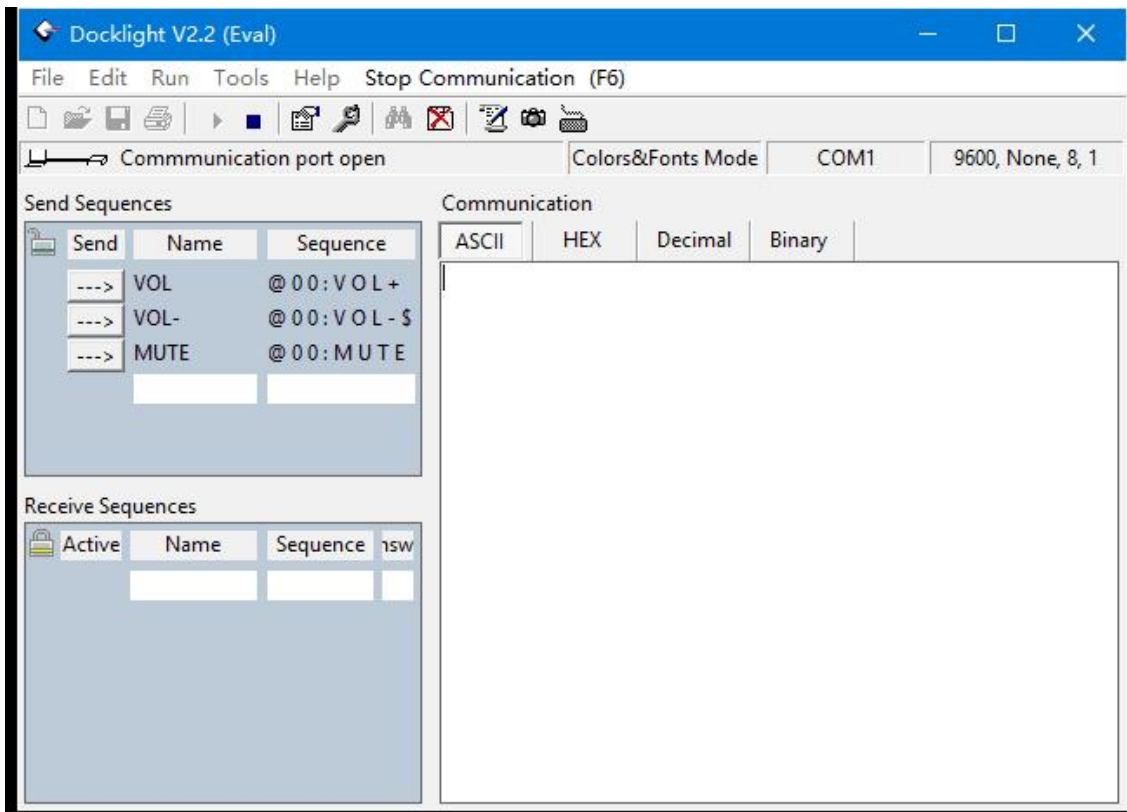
Docklight V2.2 (Eval)

File Edit Run Tools Help Stop Communication (F6)

Commmunication port open | Colors&Fonts Mode | COM1 | 9600, None, 8, 1

Send Sequences

| Send | Name | Sequence |
|---|---|---|
| ---> | VOL | @00:VOL+ |
| ---> | VOL- | @00:VOL-$ |
| ---> | MUTE | @00:MUTE |
| | | |

Receive Sequences

| Active | Name | Sequence | nsw |
|---|---|---|---|
| | | | |

Communication

ASCII HEX Decimal Binary